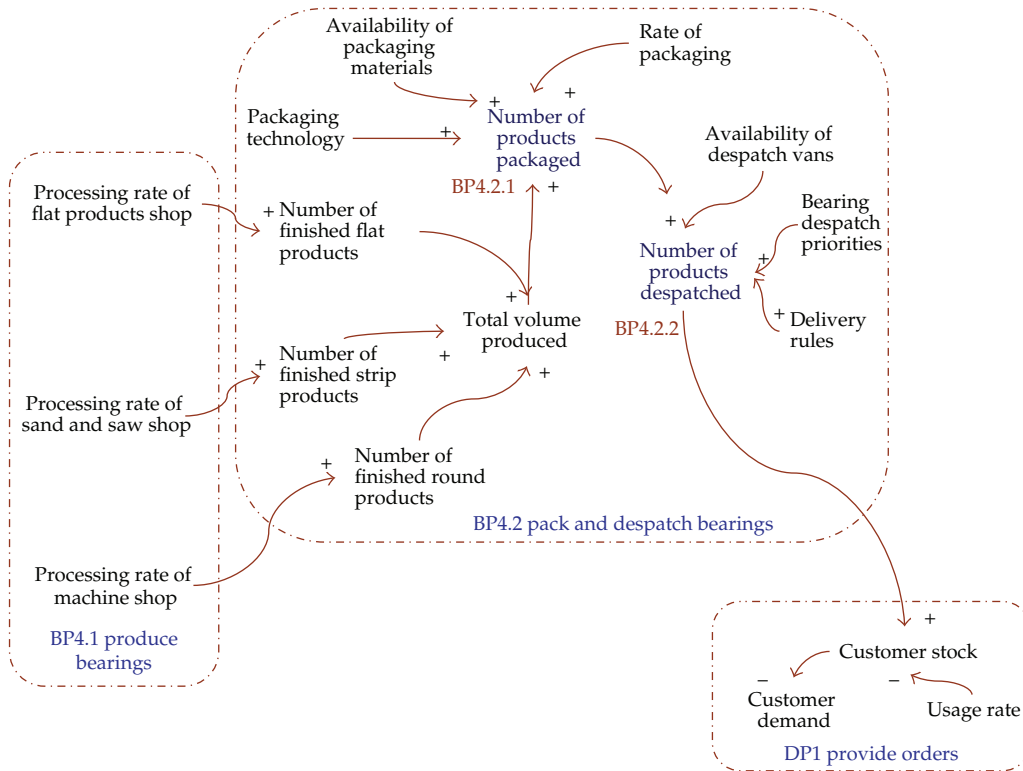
Availability of packaging materials

Rate of packaging

+ +

Packaging technology

+ Number of products packaged

BP4.2.1 +

Availability of despatch vans

Processing rate of flat products shop

+ Number of finished flat products

+

Number of products despatched

Bearing despatch priorities

+

+ Delivery rules

+

Total volume produced

BP4.2.2

+

Number of finished strip products

+

+

Processing rate of sand and saw shop

+

Number of finished round products

BP4.2 pack and despatch bearings

Processing rate of machine shop

BP4.1 produce bearings

+

Customer stock

–

–

Customer demand

Usage rate

DP1 provide orders